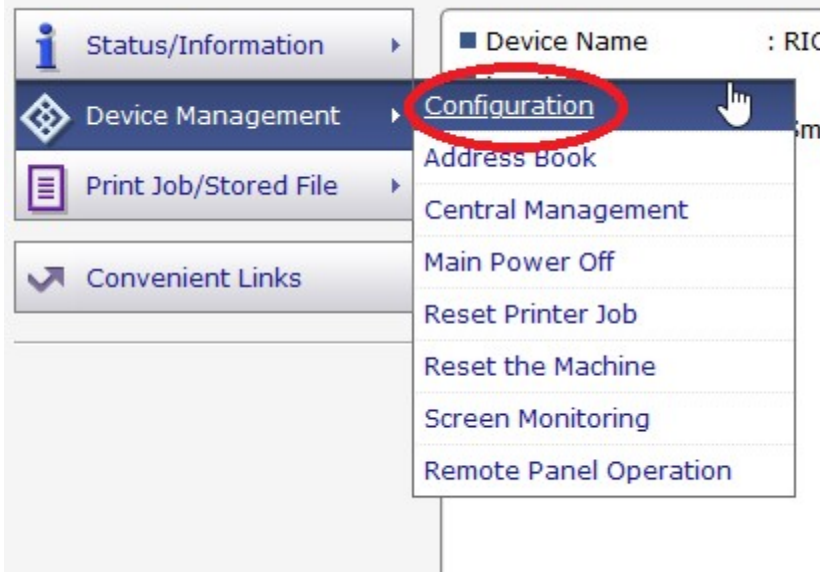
Status/Information

Device Management

Print Job/Stored File

Convenient Links

Device Name : RI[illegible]

Configuration
Address Book
Central Management
Main Power Off
Reset Printer Job
Reset the Machine
Screen Monitoring
Remote Panel Operation